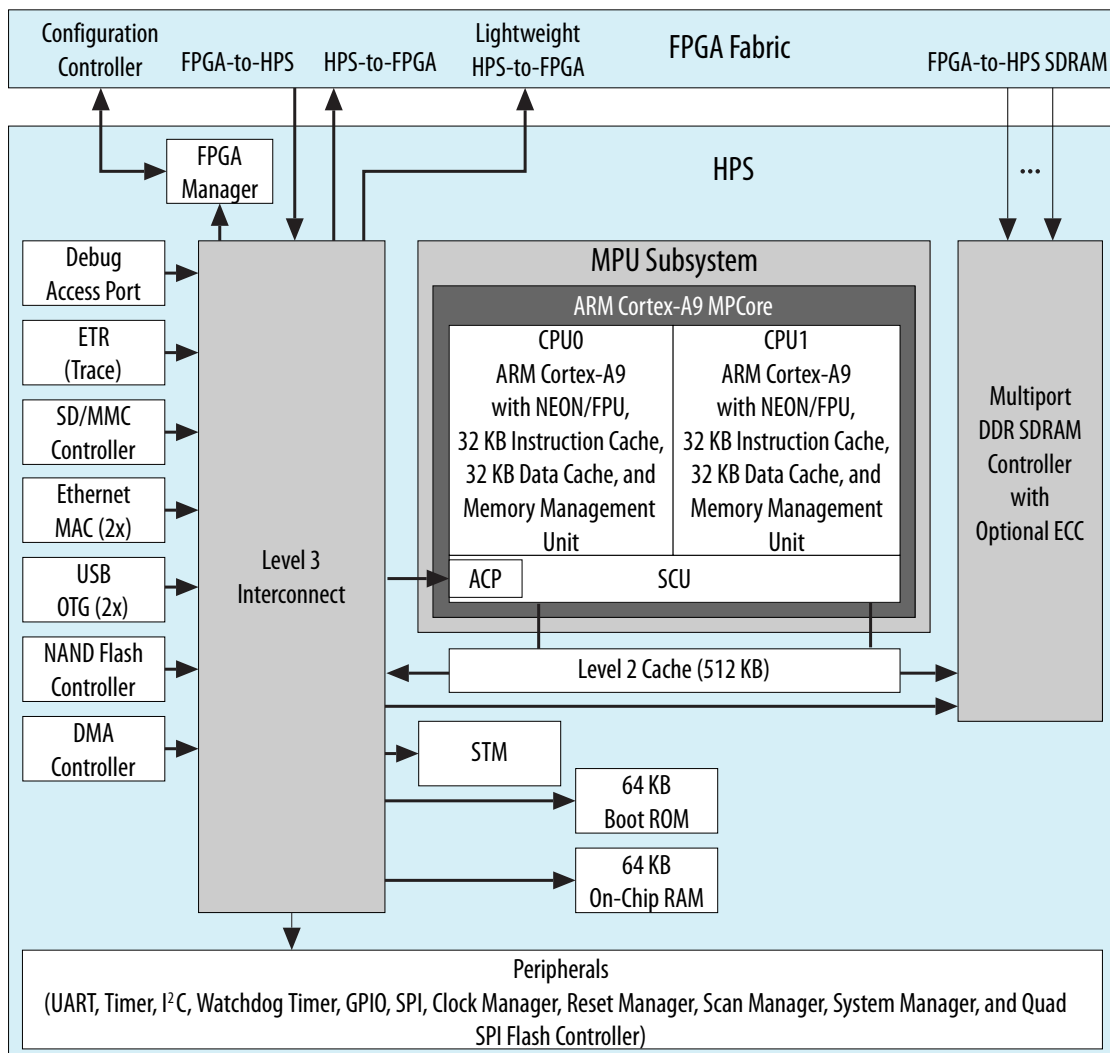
Configuration Controller

FPGA-to-HPS

HPS-to-FPGA

Lightweight HPS-to-FPGA

FPGA Fabric

FPGA-to-HPS SDRAM

FPGA Manager

HPS

...

Debug Access Port

ETR (Trace)

SD/MMC Controller

Ethernet MAC (2x)

USB OTG (2x)

NAND Flash Controller

DMA Controller

Level 3 Interconnect

MPU Subsystem

ARM Cortex-A9 MPCore

CPU0
ARM Cortex-A9 with NEON/FPU, 32 KB Instruction Cache, 32 KB Data Cache, and Memory Management Unit

CPU1
ARM Cortex-A9 with NEON/FPU, 32 KB Instruction Cache, 32 KB Data Cache, and Memory Management Unit

ACP

SCU

Multiport DDR SDRAM Controller with Optional ECC

Level 2 Cache (512 KB)

STM

64 KB Boot ROM

64 KB On-Chip RAM

Peripherals
(UART, Timer, $I^2C$, Watchdog Timer, GPIO, SPI, Clock Manager, Reset Manager, Scan Manager, System Manager, and Quad SPI Flash Controller)